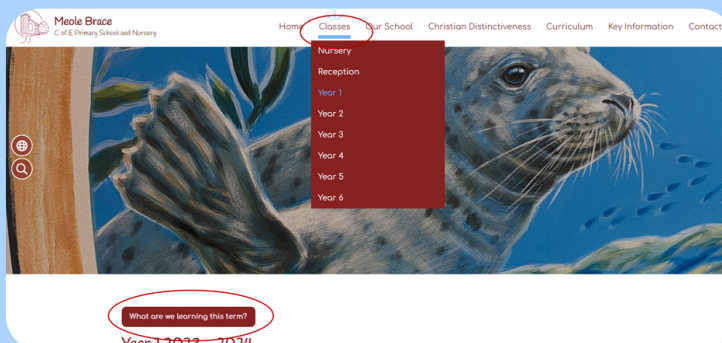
Meole Brace
C of E Primary School and Nursery

Home Classes Our School Christian Distinctiveness Curriculum Key Information Contact

Nursery
Reception
Year 1
Year 2
Year 3
Year 4
Year 5
Year 6

What are we learning this term?

Year 1 2023 - 2024